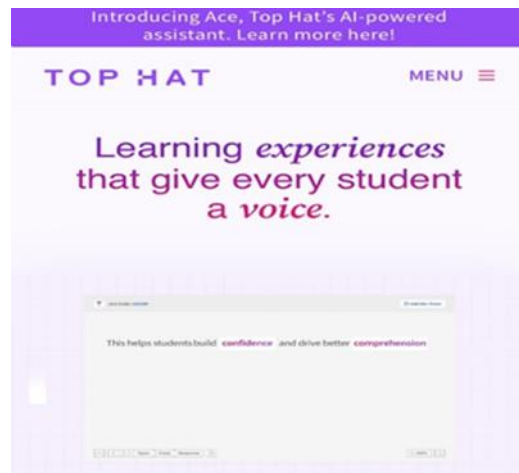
Introducing Ace, Top Hat's AI-powered assistant. Learn more here!

TOP HAT

MENU

Learning *experiences* that give every student a *voice*.

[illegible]

This helps students build confidence and drive better comprehension

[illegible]